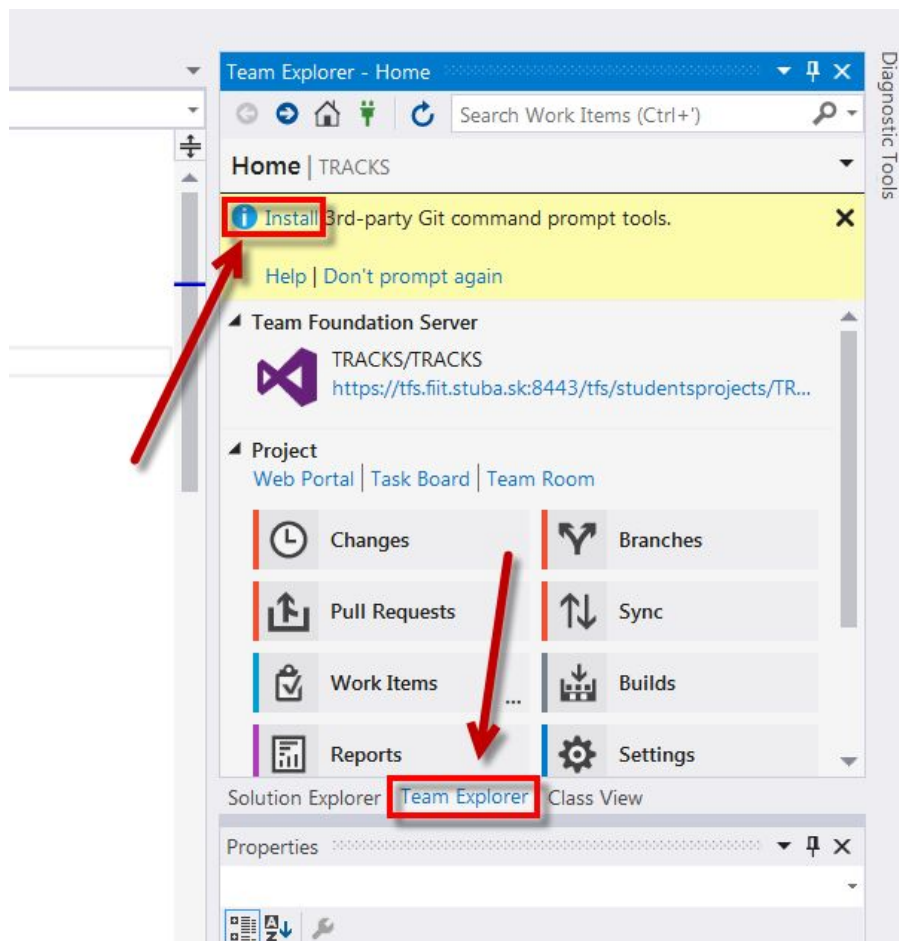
Team Explorer - Home

Search Work Items (Ctrl+')

Diagnostic Tools

Home | TRACKS

Install 3rd-party Git command prompt tools.

Help | Don't prompt again

Team Foundation Server

TRACKS/TRACKS

https://tfs.fiit.stuba.sk:8443/tfs/studentsprojects/TR...

Project

Web Portal | Task Board | Team Room

Changes

Branches

Pull Requests

Sync

Work Items

...

Builds

Reports

Settings

Solution Explorer Team Explorer Class View

Properties